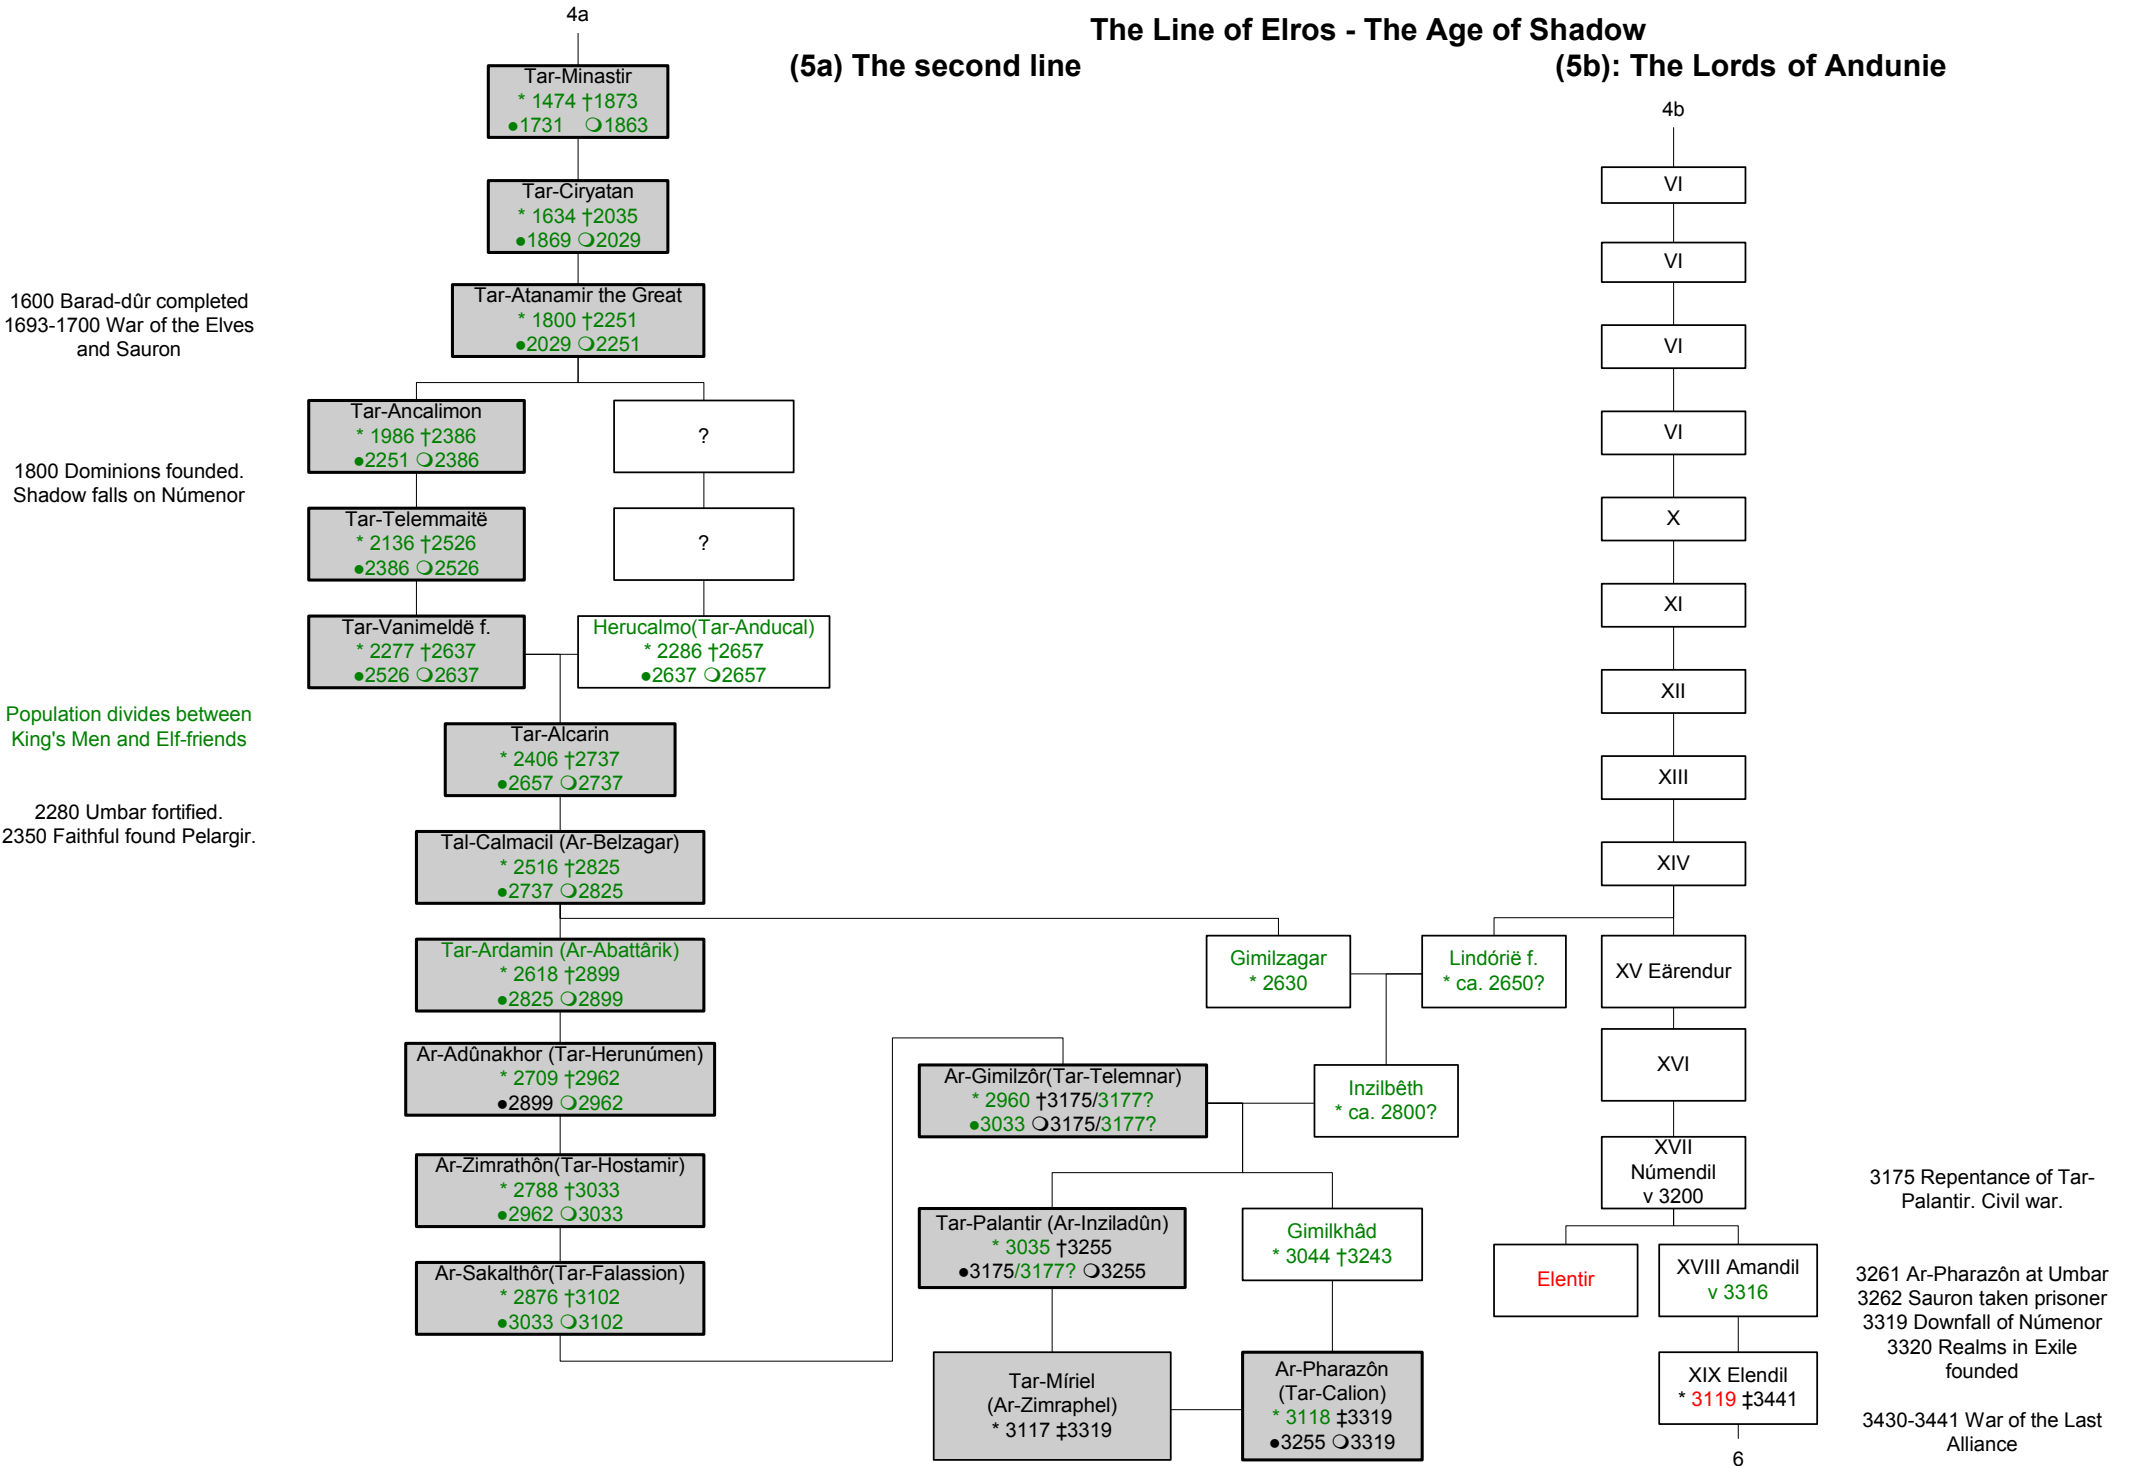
4a

The Line of Elros - The Age of Shadow

(5a) The second line

(5b): The Lords of Andunie

Tar-Minastir
* 1474 †1873
●1731 ❍1863

Tar-Ciryatan
* 1634 †2035
●1869 ❍2029

1600 Barad-dûr completed
1693-1700 War of the Elves and Sauron

Tar-Atanamir the Great
* 1800 †2251
●2029 ❍2251

Tar-Ancalimon
* 1986 †2386
●2251 ❍2386

?

1800 Dominions founded.
Shadow falls on Númenor

Tar-Telemmaitë
* 2136 †2526
●2386 ❍2526

?

Tar-Vanimeldë f.
* 2277 †2637
●2526 ❍2637

Herucalmo(Tar-Anducal)
* 2286 †2657
●2637 ❍2657

Population divides between King's Men and Elf-friends

Tar-Alcarin
* 2406 †2737
●2657 ❍2737

2280 Umbar fortified.
2350 Faithful found Pelargir.

Tal-Calmacil (Ar-Belzagar)
* 2516 †2825
●2737 ❍2825

Tar-Ardamin (Ar-Abattârik)
* 2618 †2899
●2825 ❍2899

Ar-Adûnakhor (Tar-Herunúmen)
* 2709 †2962
●2899 ❍2962

Ar-Zimrathôn(Tar-Hostamir)
* 2788 †3033
●2962 ❍3033

Ar-Sakalthôr(Tar-Falassion)
* 2876 †3102
●3033 ❍3102

4b

VI

VI

VI

VI

X

XI

XII

XIII

XIV

Gimilzagar
* 2630

Lindórië f.
* ca. 2650?

XV Eärendur

XVI

Ar-Gimilzôr(Tar-Telemnar)
* 2960 †3175/3177?
●3033 ❍3175/3177?

Inzilbêth
* ca. 2800?

XVII
Númendil
v 3200

3175 Repentance of Tar-Palantir. Civil war.

Tar-Palantir (Ar-Inziladûn)
* 3035 †3255
●3175/3177? ❍3255

Gimilkhâd
* 3044 †3243

Elentir

XVIII Amandil
v 3316

3261 Ar-Pharazôn at Umbar
3262 Sauron taken prisoner
3319 Downfall of Númenor
3320 Realms in Exile founded

Tar-Míriel
(Ar-Zimraphel)
* 3117 ‡3319

Ar-Pharazôn
(Tar-Calion)
* 3118 ‡3319
●3255 ❍3319

XIX Elendil
* 3119 ‡3441

3430-3441 War of the Last Alliance

6